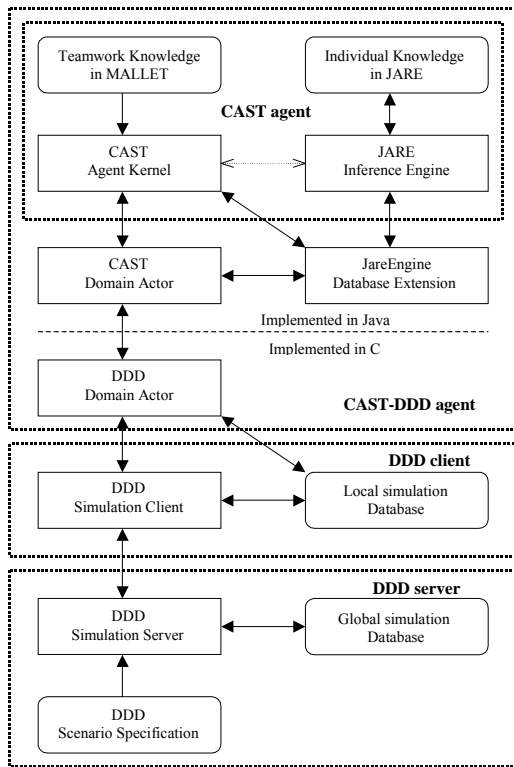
Teamwork Knowledge in MALLET

Individual Knowledge in JARE

CAST agent

CAST Agent Kernel

JARE Inference Engine

CAST Domain Actor

JareEngine Database Extension

Implemented in Java

Implemented in C

DDD Domain Actor

CAST-DDD agent

DDD client

DDD Simulation Client

Local simulation Database

DDD server

DDD Simulation Server

Global simulation Database

DDD Scenario Specification